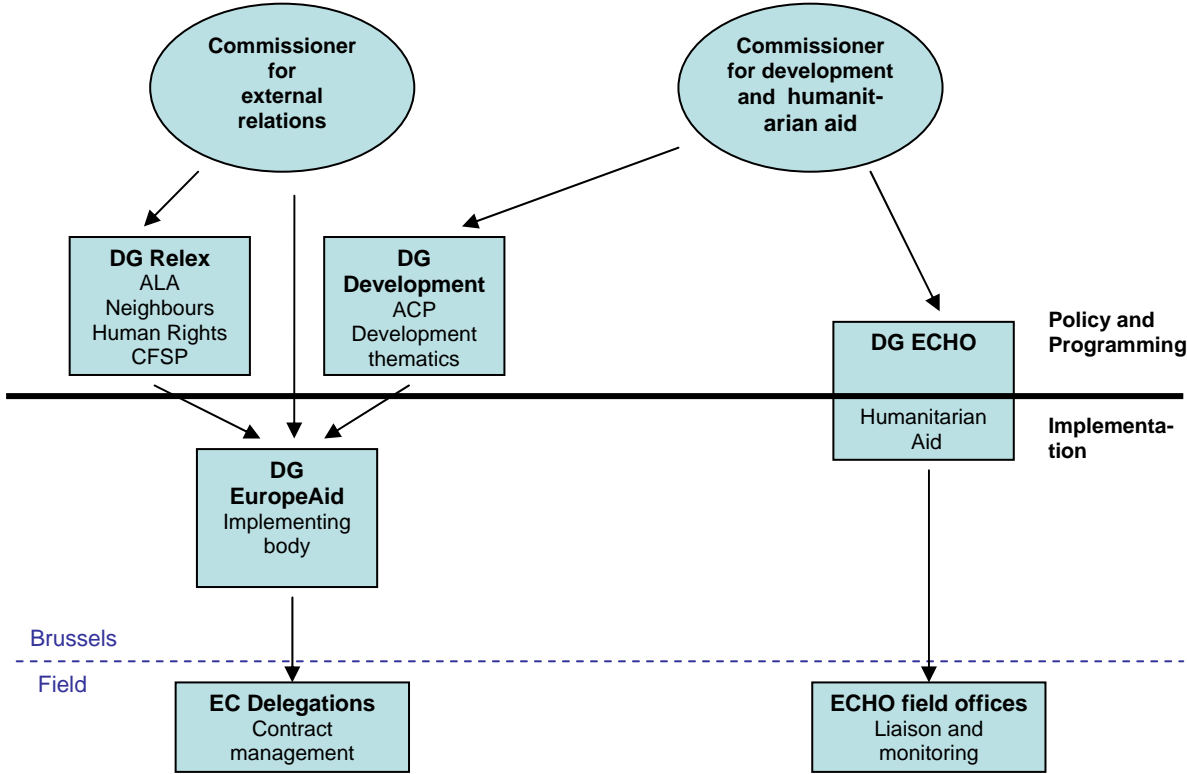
Commissioner for external relations

Commissioner for development and humanitarian aid

DG Relex
ALA
Neighbours
Human Rights
CFSP

DG Development
ACP
Development thematics

DG ECHO

Policy and Programming

Humanitarian Aid

Implementation

DG EuropeAid
Implementing body

Brussels

Field

EC Delegations
Contract management

ECHO field offices
Liaison and monitoring